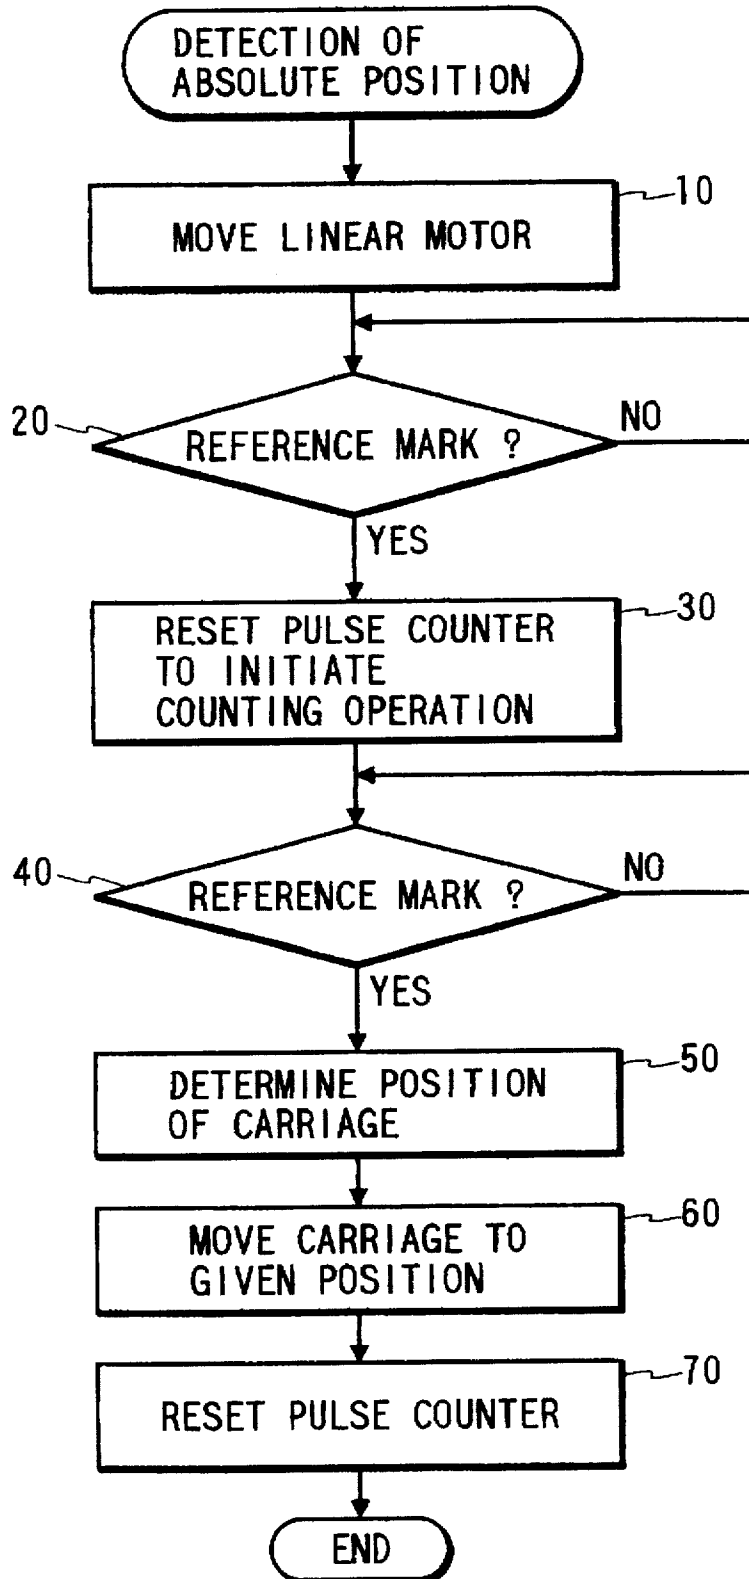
DETECTION OF ABSOLUTE POSITION

MOVE LINEAR MOTOR

10

20

REFERENCE MARK ?

NO

YES

RESET PULSE COUNTER TO INITIATE COUNTING OPERATION

30

40

REFERENCE MARK ?

NO

YES

DETERMINE POSITION OF CARRIAGE

50

MOVE CARRIAGE TO GIVEN POSITION

60

RESET PULSE COUNTER

70

END